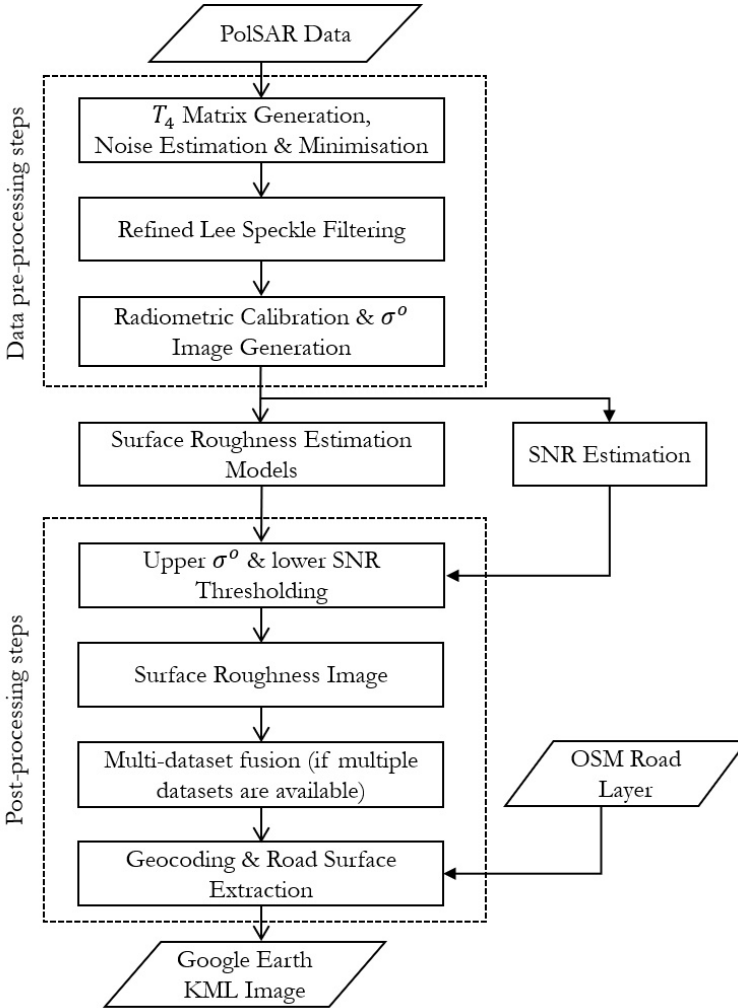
PolSAR Data

Data pre-processing steps

$T_4$ Matrix Generation, Noise Estimation & Minimisation

Refined Lee Speckle Filtering

Radiometric Calibration & $\sigma^o$ Image Generation

Surface Roughness Estimation Models

SNR Estimation

Post-processing steps

Upper $\sigma^o$ & lower SNR Thresholding

Surface Roughness Image

Multi-dataset fusion (if multiple datasets are available)

OSM Road Layer

Geocoding & Road Surface Extraction

Google Earth KML Image